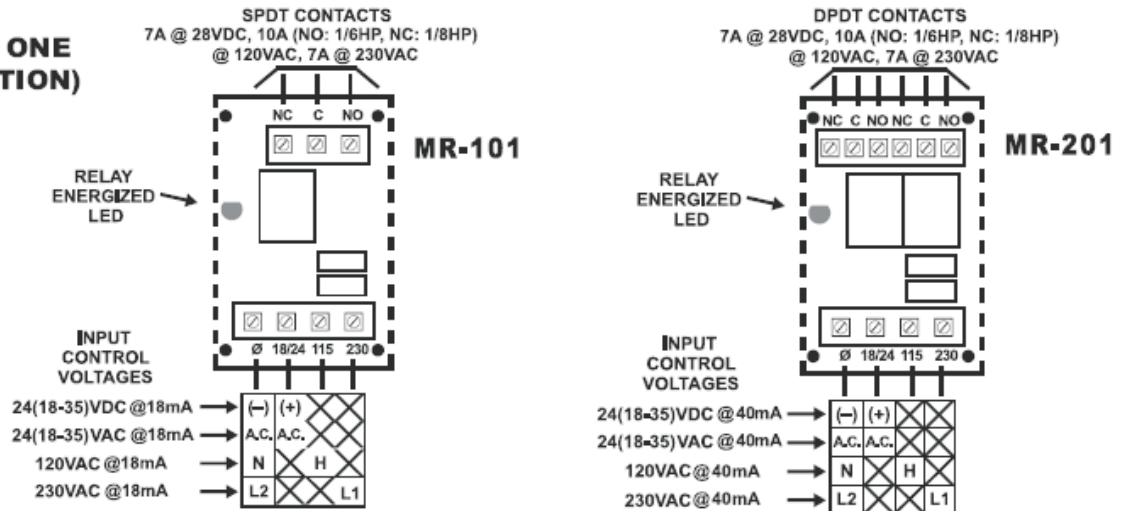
ONE
TION)

SPDT CONTACTS
7A @ 28VDC, 10A (NO: 1/6HP, NC: 1/8HP)
@ 120VAC, 7A @ 230VAC

NC C NO

MR-101

RELAY
ENERGIZED
LED

Ø 18/24 115 230

INPUT
CONTROL
VOLTAGES

24(18-35)VDC @18mA (–) (+)
24(18-35)VAC @18mA A.C. A.C.
120VAC @18mA N H
230VAC @18mA L2 L1

DPDT CONTACTS
7A @ 28VDC, 10A (NO: 1/6HP, NC: 1/8HP)
@ 120VAC, 7A @ 230VAC

NC C NO NC C NO

MR-201

RELAY
ENERGIZED
LED

Ø 18/24 115 230

INPUT
CONTROL
VOLTAGES

24(18-35)VDC @40mA (–) (+)
24(18-35)VAC @40mA A.C. A.C.
120VAC @40mA N H
230VAC @40mA L2 L1